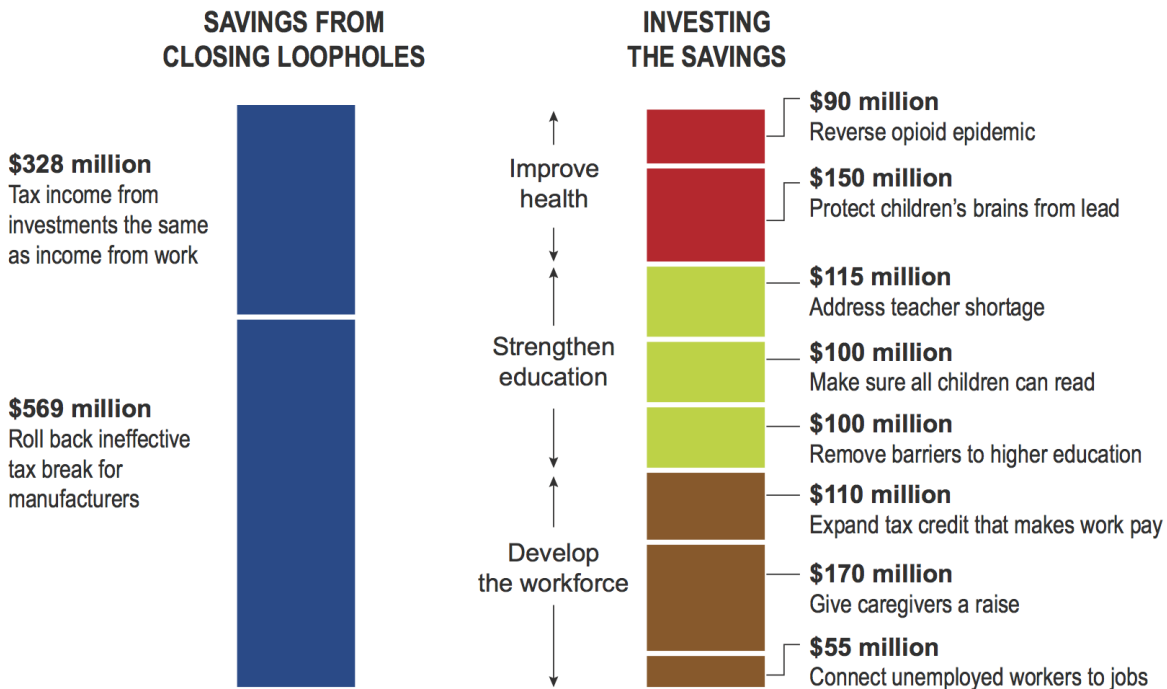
SAVINGS FROM CLOSING LOOPHOLES

$328 million
Tax income from investments the same as income from work

$569 million
Roll back ineffective tax break for manufacturers

INVESTING THE SAVINGS

Improve health

Strengthen education

Develop the workforce

$90 million
Reverse opioid epidemic

$150 million
Protect children's brains from lead

$115 million
Address teacher shortage

$100 million
Make sure all children can read

$100 million
Remove barriers to higher education

$110 million
Expand tax credit that makes work pay

$170 million
Give caregivers a raise

$55 million
Connect unemployed workers to jobs